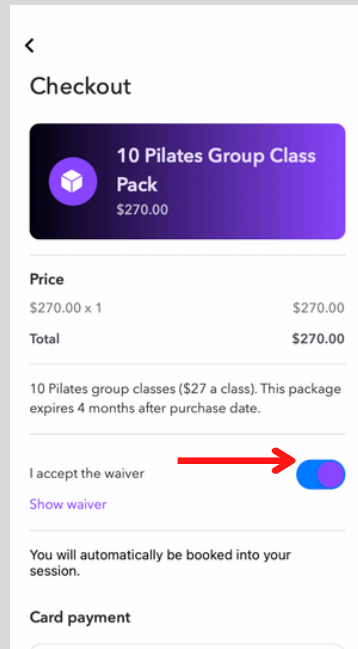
<

Checkout

10 Pilates Group Class Pack
$270.00

Price

$270.00 x 1 $270.00

Total $270.00

10 Pilates group classes ($27 a class). This package expires 4 months after purchase date.

I accept the waiver

Show waiver

You will automatically be booked into your session.

Card payment